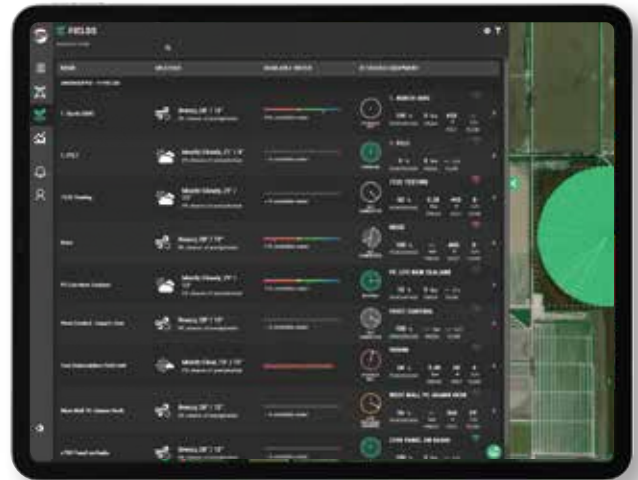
FIELDS

NAME | WEATHER | AVAILABLE WATER | ATTACHED EQUIPMENT

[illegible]

1. North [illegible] | Breezy, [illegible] | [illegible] | 1. NORTH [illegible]

1. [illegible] | Mostly Cloudy, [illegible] | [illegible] | 1. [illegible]

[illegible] | Mostly Cloudy, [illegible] | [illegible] | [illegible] TESTING

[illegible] | Breezy, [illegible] | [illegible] | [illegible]

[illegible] | Mostly Cloudy, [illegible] | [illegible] | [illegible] NEW ZEALAND

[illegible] | Breezy, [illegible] | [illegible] | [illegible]

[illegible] | Mostly Clear, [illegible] | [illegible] | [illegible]

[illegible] | Breezy, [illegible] | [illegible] | WEST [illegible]

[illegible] | Breezy, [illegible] | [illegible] | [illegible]